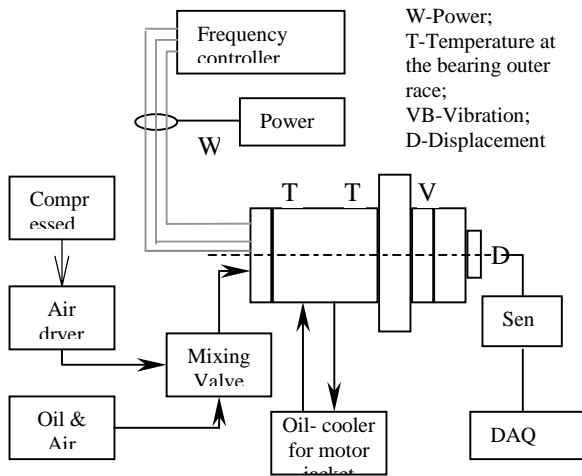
Frequency controller

W-Power;
T-Temperature at the bearing outer race;
VB-Vibration;
D-Displacement

Power

W

Compr essed

T

T

V

Air dryer

D

Sen

Mixing Valve

Oil & Air

Oil- cooler for motor jacket

DAQ